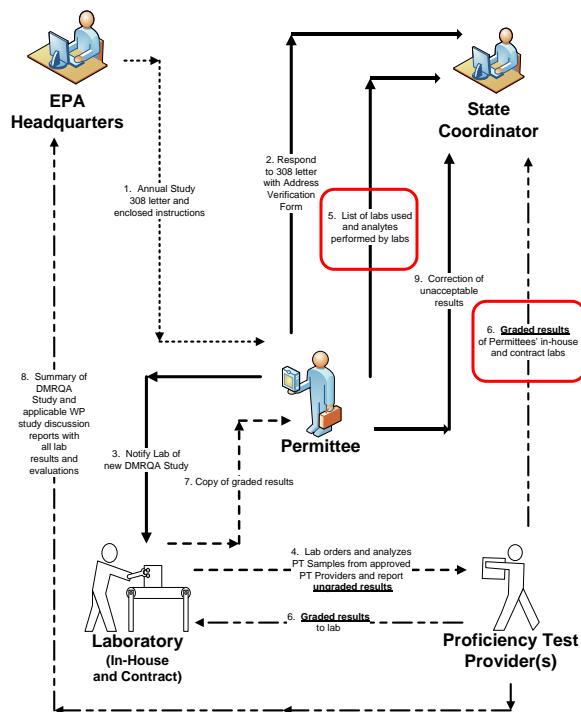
EPA Headquarters

State Coordinator

1. Annual Study 308 letter and enclosed instructions

2. Respond to 308 letter with Address Verification Form

5. List of labs used and analytes performed by labs

9. Correction of unacceptable results

6. **Graded results** of Permittees' in-house and contract labs

8. Summary of DMRQA Study and applicable WP study discussion reports with all lab results and evaluations

Permittee

3. Notify Lab of new DMRQA Study

7. Copy of graded results

4. Lab orders and analyzes PT Samples from approved PT Providers and report **ungraded results**

6. **Graded results** to lab

Laboratory (In-House and Contract)

Proficiency Test Provider(s)